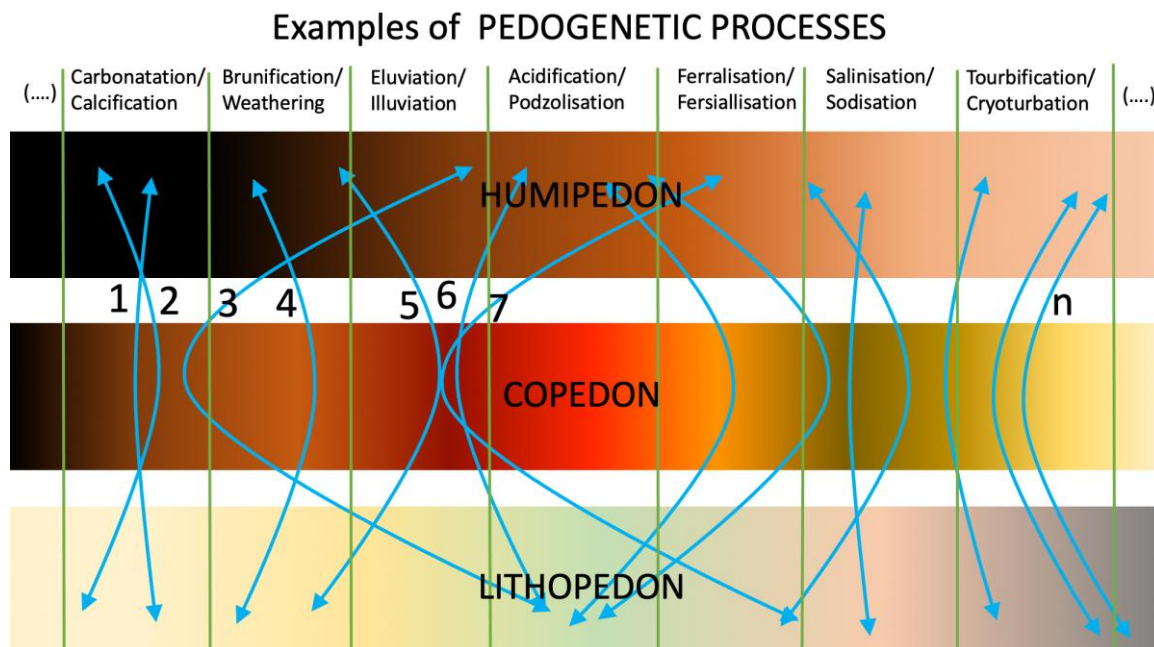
Examples of PEDOGENETIC PROCESSES

| (....) | Carbonatation/ Calcification | Brunification/ Weathering | Eluviation/ Illuviation | Acidification/ Podzolisation | Ferralisation/ Fersiallisation | Salinisation/ Sodisation | Tourbification/ Cryoturbation | (....) |
|---|---|---|---|---|---|---|---|---|

HUMIPEDON

1 2 3 4 5 6 7 n

COPEDON

LITHOPEDON